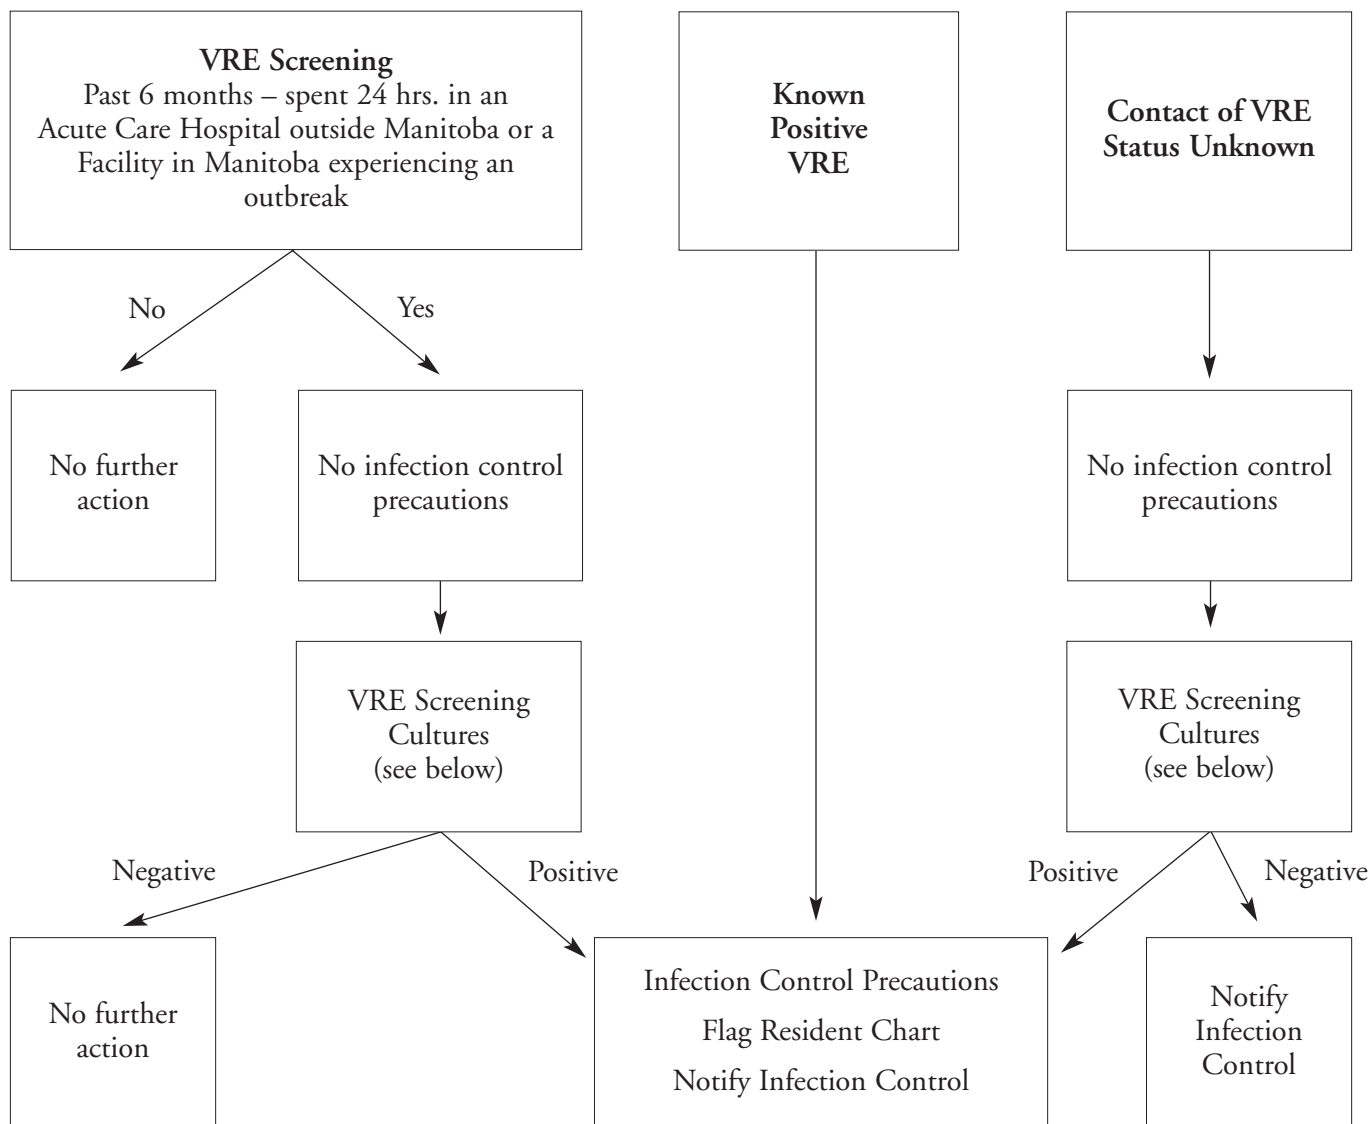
**VRE Screening**
Past 6 months – spent 24 hrs. in an Acute Care Hospital outside Manitoba or a Facility in Manitoba experiencing an outbreak

**Known Positive VRE**

**Contact of VRE Status Unknown**

No

Yes

No further action

No infection control precautions

No infection control precautions

VRE Screening Cultures (see below)

VRE Screening Cultures (see below)

Negative

Positive

Positive

Negative

No further action

Infection Control Precautions
Flag Resident Chart
Notify Infection Control

Notify Infection Control